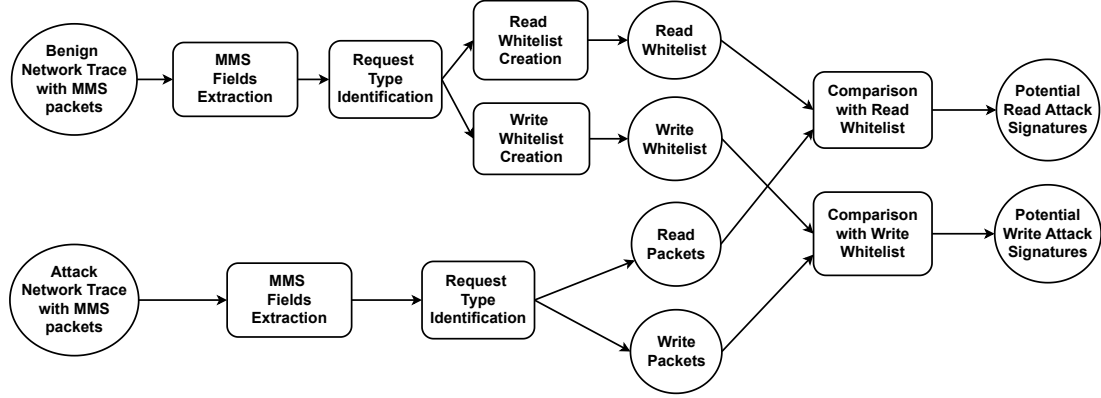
Benign Network Trace with MMS packets

MMS Fields Extraction

Request Type Identification

Read Whitelist Creation

Write Whitelist Creation

Read Whitelist

Write Whitelist

Comparison with Read Whitelist

Potential Read Attack Signatures

Attack Network Trace with MMS packets

MMS Fields Extraction

Request Type Identification

Read Packets

Write Packets

Comparison with Write Whitelist

Potential Write Attack Signatures